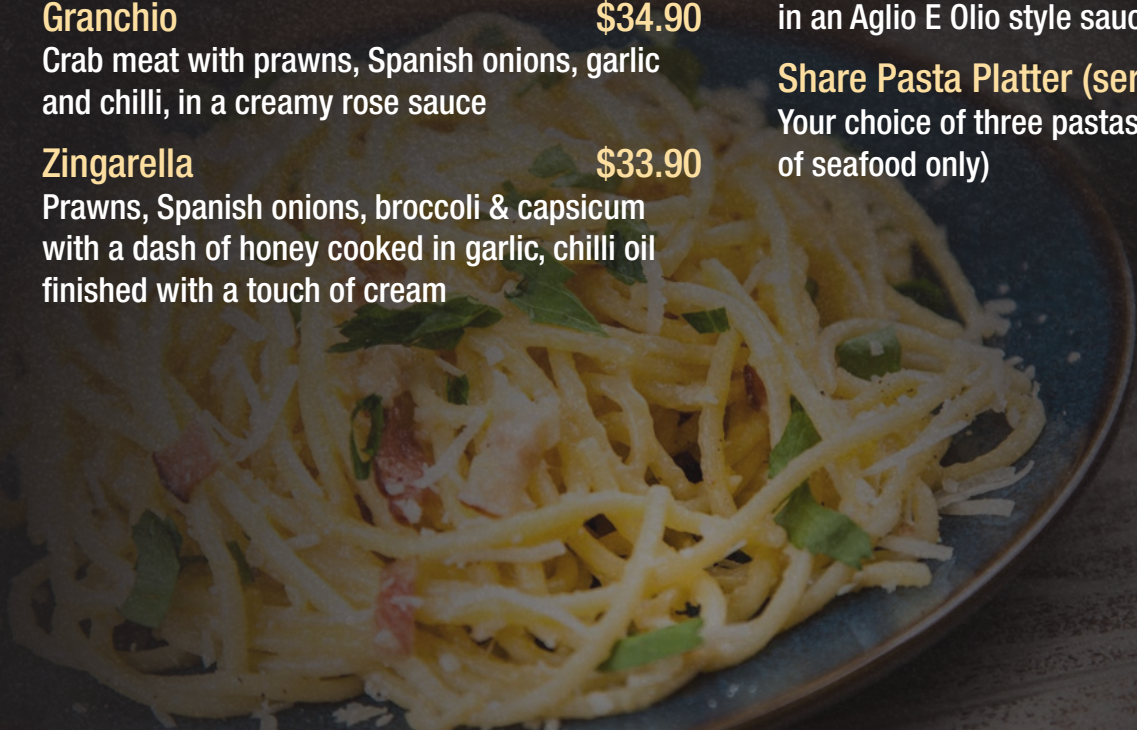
Granchio $34.90
Crab meat with prawns, Spanish onions, garlic and chilli, in a creamy rose sauce

Zingarella $33.90
Prawns, Spanish onions, broccoli & capsicum with a dash of honey cooked in garlic, chilli oil finished with a touch of cream

in an Aglio E Olio style sauc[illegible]

Share Pasta Platter (ser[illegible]
Your choice of three pastas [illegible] of seafood only)